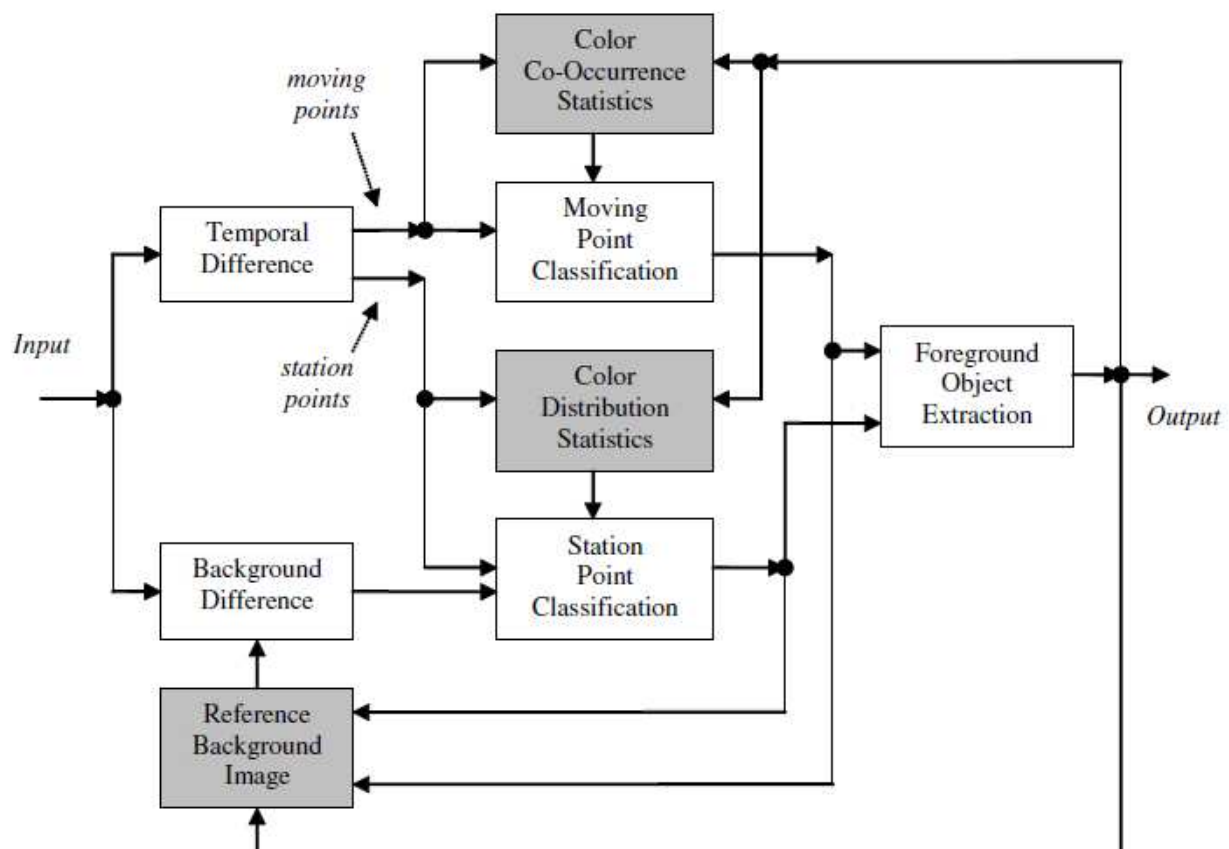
Color Co-Occurrence Statistics

moving points

Temporal Difference

Moving Point Classification

Input

station points

Color Distribution Statistics

Foreground Object Extraction

Output

Background Difference

Station Point Classification

Reference Background Image